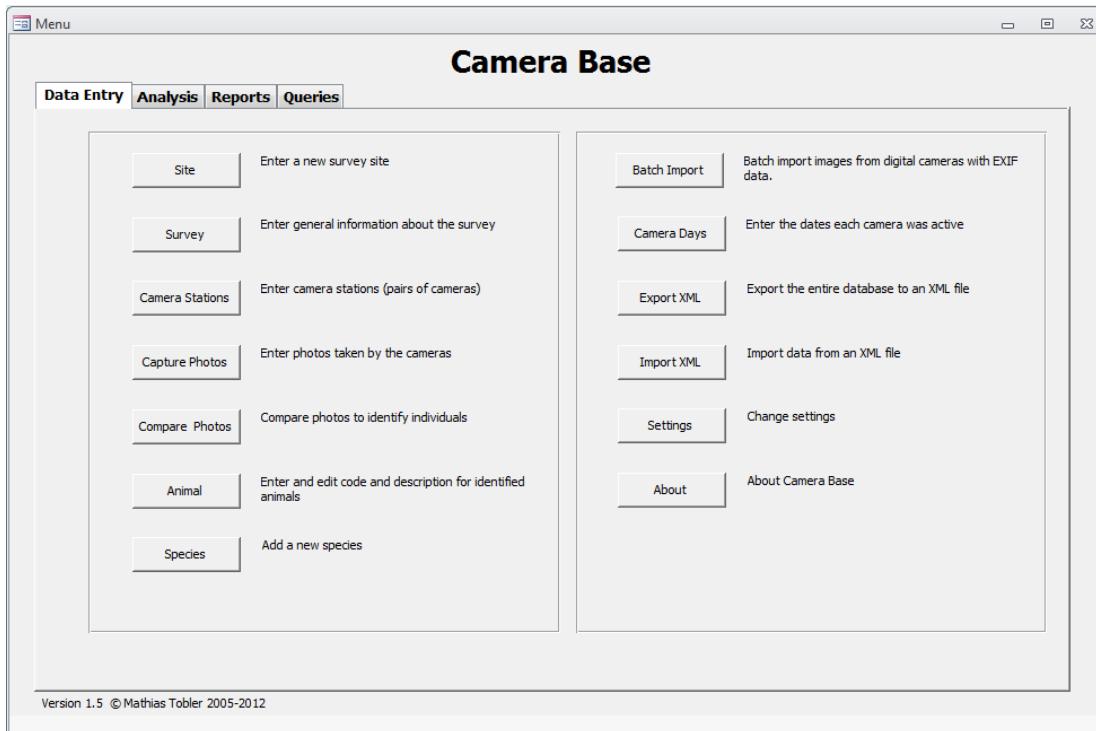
Menu

Camera Base

Data Entry | Analysis | Reports | Queries

Site
Enter a new survey site

Survey
Enter general information about the survey

Camera Stations
Enter camera stations (pairs of cameras)

Capture Photos
Enter photos taken by the cameras

Compare Photos
Compare photos to identify individuals

Animal
Enter and edit code and description for identified animals

Species
Add a new species

Batch Import
Batch import images from digital cameras with EXIF data.

Camera Days
Enter the dates each camera was active

Export XML
Export the entire database to an XML file

Import XML
Import data from an XML file

Settings
Change settings

About
About Camera Base

Version 1.5 © Mathias Tobler 2005-2012